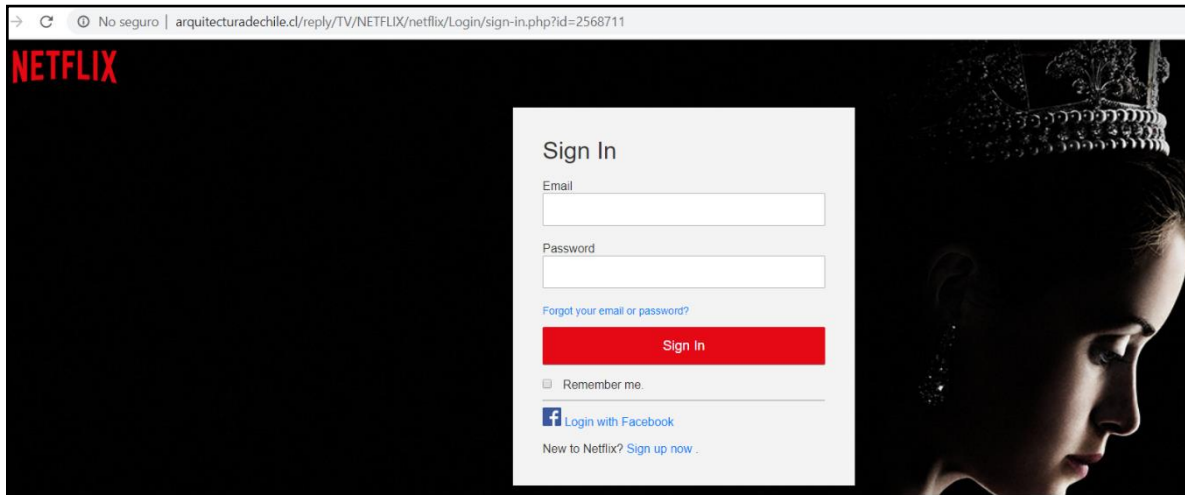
No seguro | arquitecturadechile.cl/reply/TV/NETFLIX/netflix/Login/sign-in.php?id=2568711

NETFLIX

Sign In

Email

Password

Forgot your email or password?

Sign In

Remember me.

Login with Facebook

New to Netflix? Sign up now .